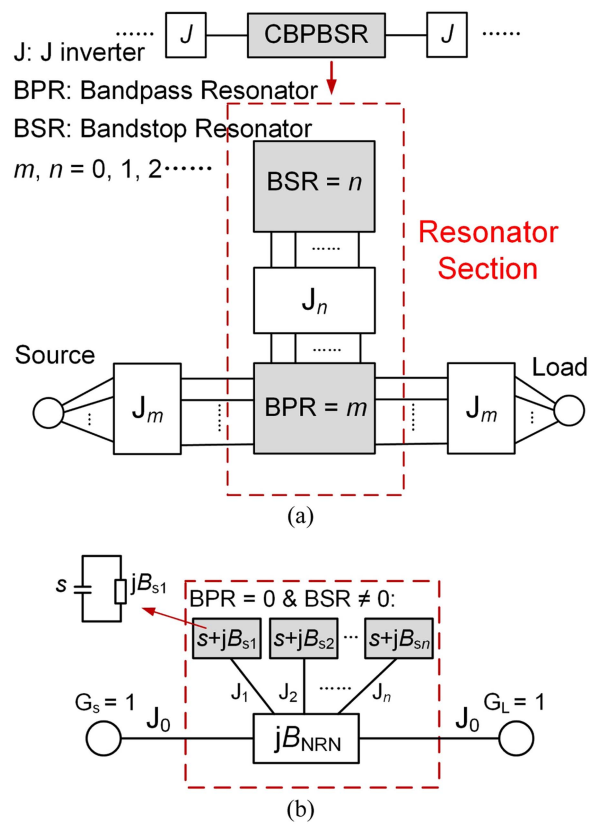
...... J CBPBSR J ......

J: J inverter
BPR: Bandpass Resonator
BSR: Bandstop Resonator
$m$, $n$ = 0, 1, 2......

Resonator Section

BSR = $n$

......

$J_n$

......

Source

Load

$J_m$

BPR = $m$

$J_m$

(a)

$s$

$jB_{s1}$

BPR = 0 & BSR ≠ 0:

$s+jB_{s1}$

$s+jB_{s2}$

...

$s+jB_{sn}$

$J_1$

$J_2$

......

$J_n$

$G_s = 1$

$J_0$

$jB_{NRN}$

$J_0$

$G_L = 1$

(b)